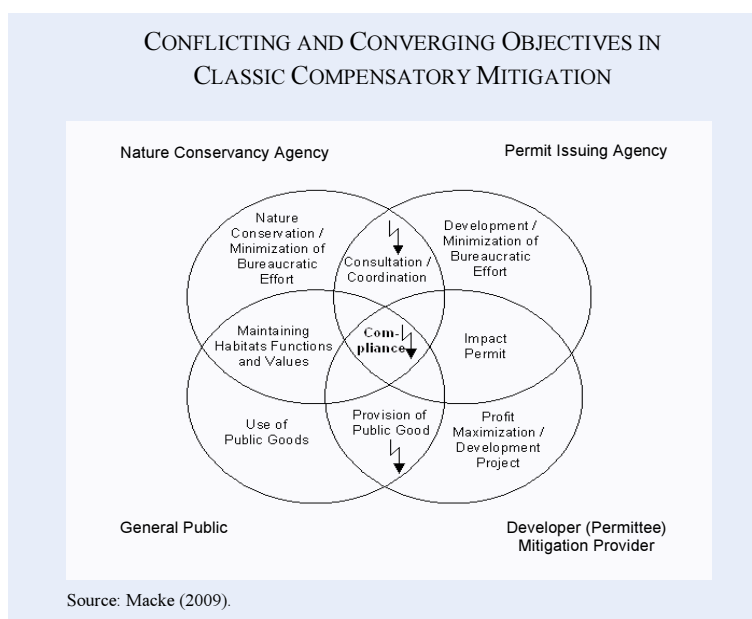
CONFLICTING AND CONVERGING OBJECTIVES IN CLASSIC COMPENSATORY MITIGATION

Nature Conservancy Agency

Permit Issuing Agency

Nature Conservation / Minimization of Bureaucratic Effort

Consultation / Coordination

Development / Minimization of Bureaucratic Effort

Maintaining Habitats Functions and Values

Compliance

Impact Permit

Use of Public Goods

Provision of Public Good

Profit Maximization / Development Project

General Public

Developer (Permittee) Mitigation Provider

Source: Macke (2009).